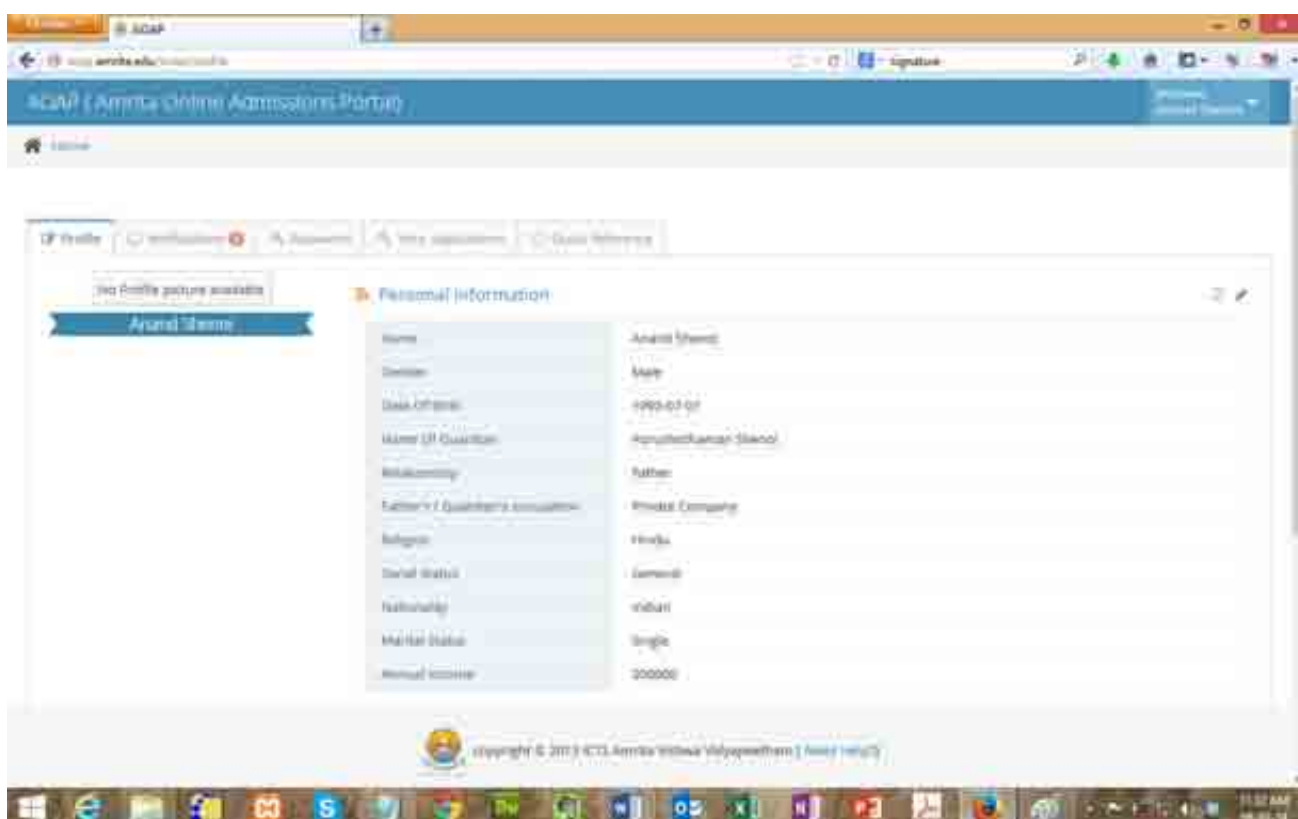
AOAP

amrita.edu

Signature

AOAP ( Amrita Online Admissions Portal)

Welcome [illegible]

Home

Profile | Notifications | Payments | New applications | Quick Reference

No Profile picture available

Anand Shenoi

Personal Information

| | |
|---|---|
| Name | Anand Shenoi |
| Gender | Male |
| Date Of Birth | 1993-07-07 |
| Name Of Guardian | Purushothaman Shenoi |
| Relationship | Father |
| Father's / Guardian's occupation | Private Company |
| Religion | Hindu |
| Social Status | General |
| Nationality | Indian |
| Marital Status | Single |
| Annual Income | 200000 |

copyright © 2013 ICTS Amrita Vishwa Vidyapeetham | Need Help?